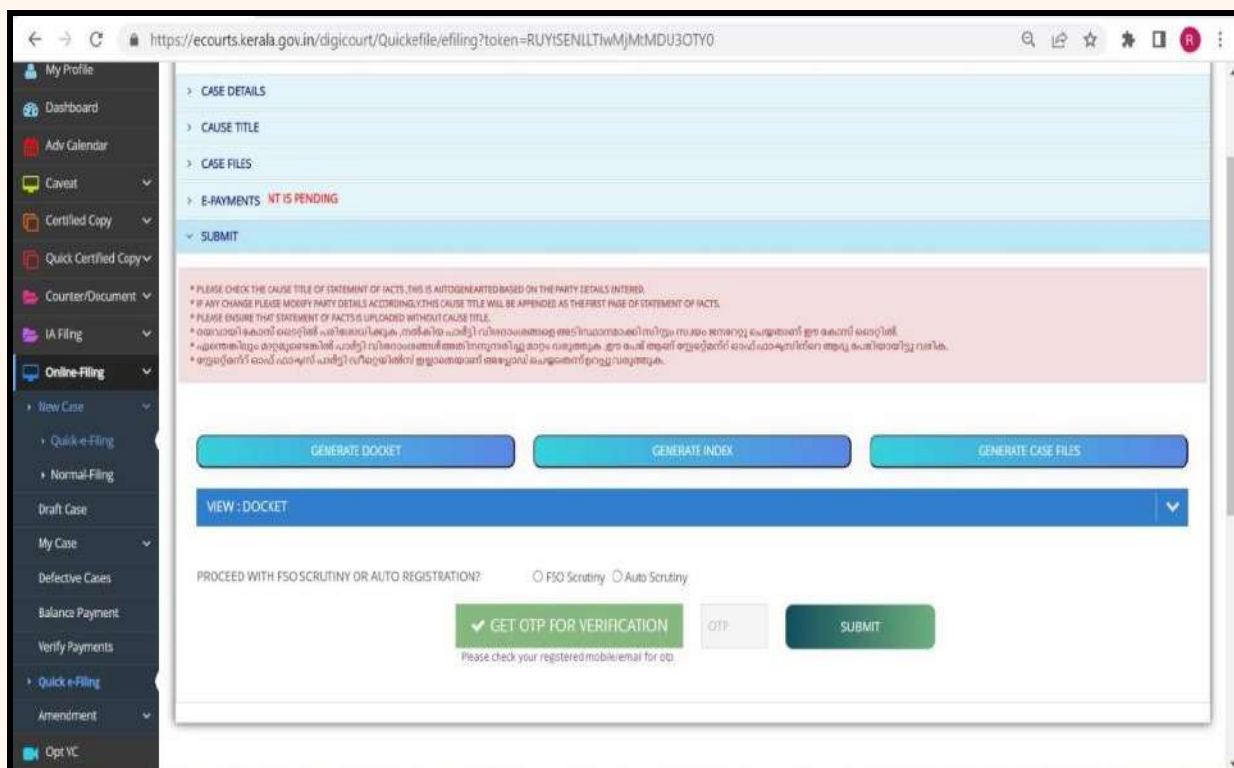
https://ecourts.kerala.gov.in/digicourt/Quickefile/efiling?token=RUYtSENLLTIwMjMtMDU3OTY0

R

My Profile
Dashboard
Adv Calendar
Caveat
Certified Copy
Quick Certified Copy
Counter/Document
IA Filing
Online-Filing
New Case
Quick-e-Filing
Normal-Filing
Draft Case
My Case
Defective Cases
Balance Payment
Verify Payments
Quick e-Filing
Amendment
Opt VC

CASE DETAILS
CAUSE TITLE
CASE FILES
E-PAYMENTS NT IS PENDING
SUBMIT

* PLEASE CHECK THE CAUSE TITLE OF STATEMENT OF FACTS ,THIS IS AUTOGENEARTED BASED ON THE PARTY DETAILS INTERED.
* IF ANY CHANGE PLEASE MODIFY PARTY DETAILS ACCORDINGLY.THIS CAUSE TITLE WILL BE APPENDED AS THE FIRST PAGE OF STATEMENT OF FACTS.
* PLEASE ENSURE THAT STATEMENT OF FACTS IS UPLOADED WITHOUT CAUSE TITLE.
* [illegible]
* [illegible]
* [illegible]

GENERATE DOCKET
GENERATE INDEX
GENERATE CASE FILES

VIEW : DOCKET

PROCEED WITH FSO SCRUTINY OR AUTO REGISTRATION?
FSO Scrutiny
Auto Scrutiny

GET OTP FOR VERIFICATION
OTP
SUBMIT
Please check your registered mobile/email for otp